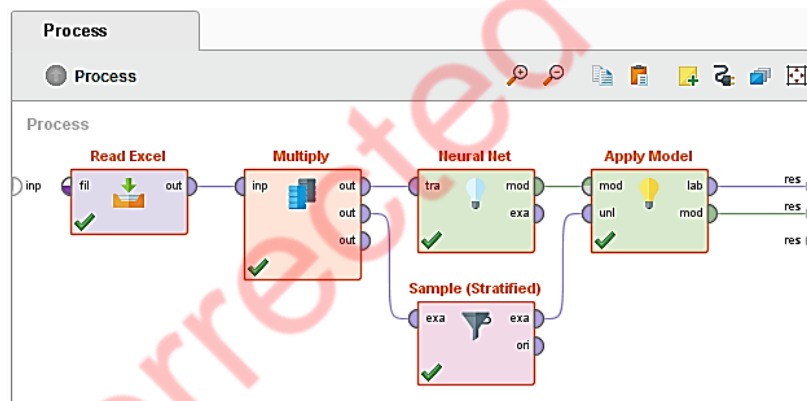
Process

Process

Process

inp

Read Excel

fil

out

Multiply

inp

out

out

out

Neural Net

tra

mod

exa

Apply Model

mod

lab

unl

mod

res

res

res

Sample (Stratified)

exa

exa

ori

Corrected